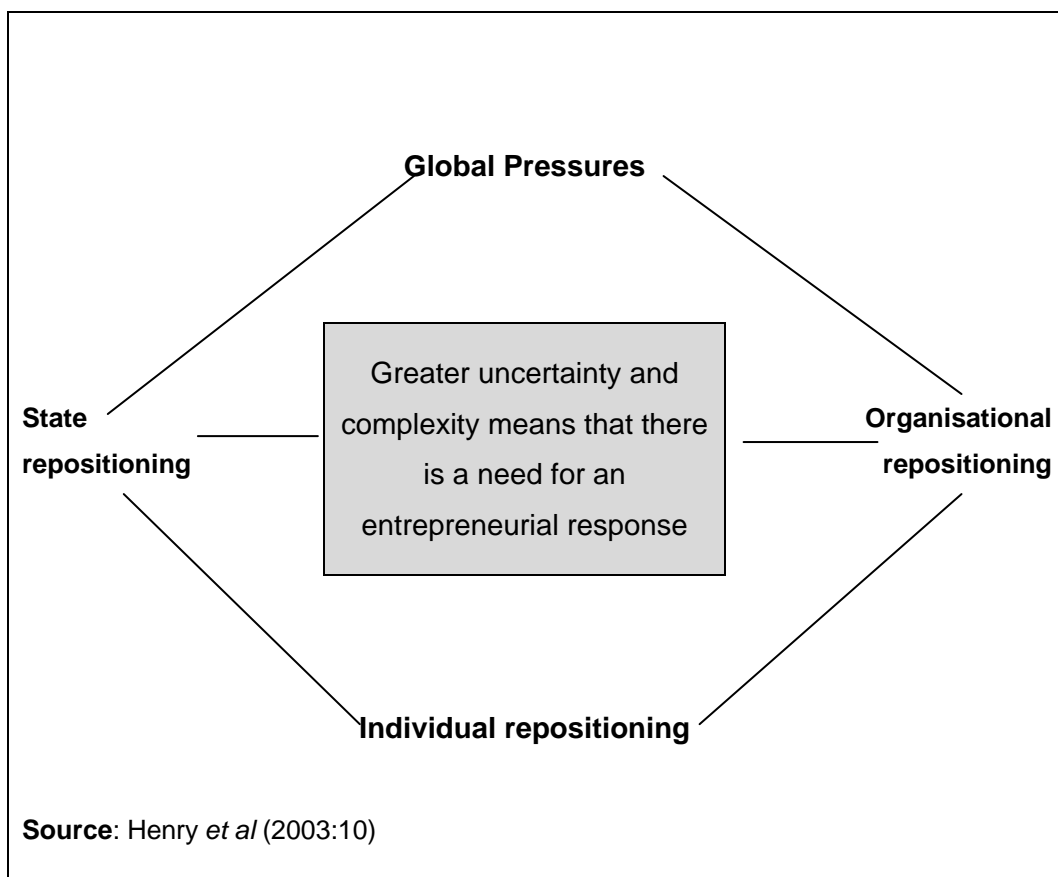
Global Pressures

State repositioning

Greater uncertainty and complexity means that there is a need for an entrepreneurial response

Organisational repositioning

Individual repositioning

Source: Henry et al (2003:10)